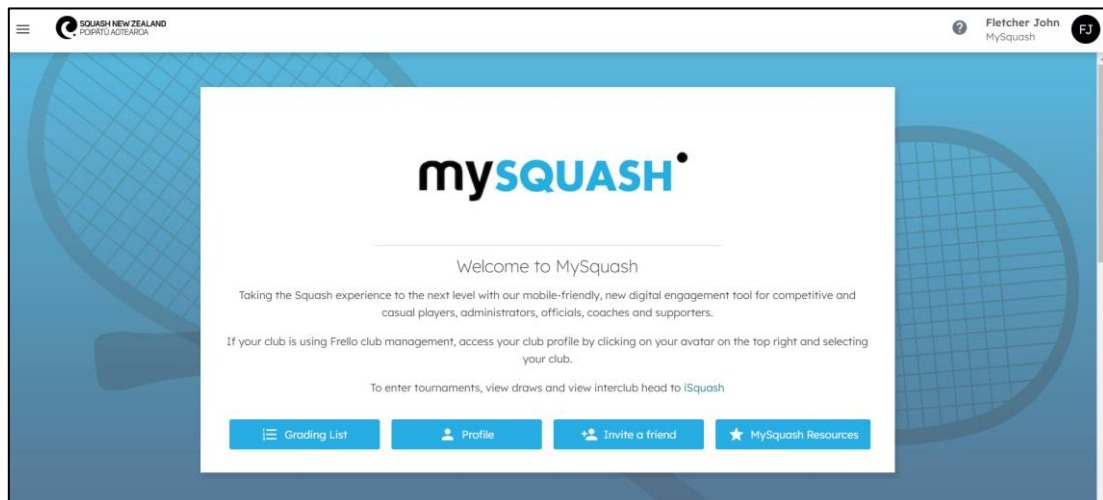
SQUASH NEW ZEALAND
POIPATŪ AOTEAROA

Fletcher John
MySquash

FJ

mySQUASH

Welcome to MySquash

Taking the Squash experience to the next level with our mobile-friendly, new digital engagement tool for competitive and casual players, administrators, officials, coaches and supporters.

If your club is using Frello club management, access your club profile by clicking on your avatar on the top right and selecting your club.

To enter tournaments, view draws and view interclub head to iSquash

Grading List

Profile

Invite a friend

MySquash Resources